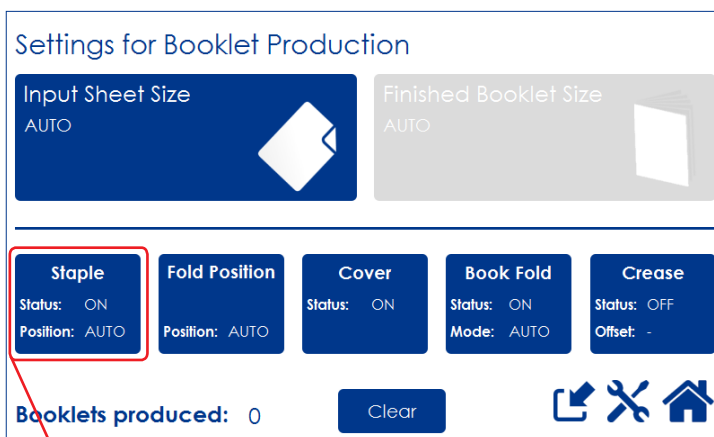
Settings for Booklet Production

Input Sheet Size
AUTO

Finished Booklet Size
AUTO

Staple
Status: ON
Position: AUTO

Fold Position
Position: AUTO

Cover
Status: ON

Book Fold
Status: ON
Mode: AUTO

Crease
Status: OFF
Offset: -

Booklets produced: 0

Clear